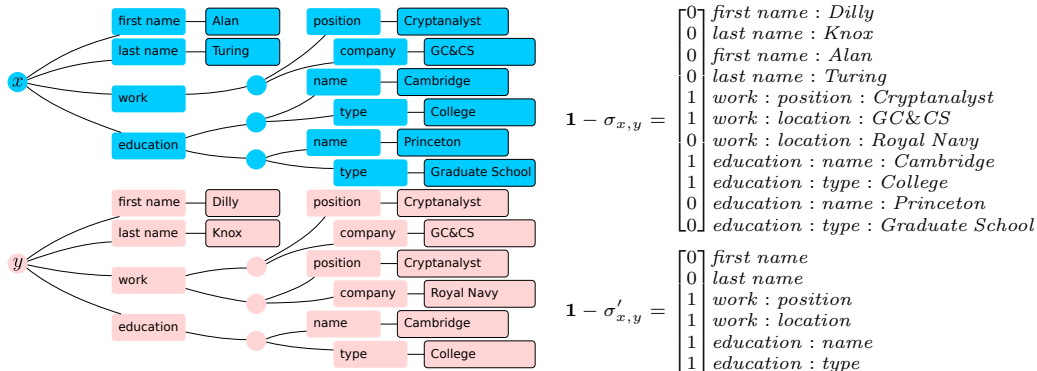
$x$

first name — Alan
last name — Turing
work
position — Cryptanalyst
company — GC&CS
education
name — Cambridge
type — College
name — Princeton
type — Graduate School

$y$

first name — Dilly
last name — Knox
work
position — Cryptanalyst
company — GC&CS
position — Cryptanalyst
company — Royal Navy
education
name — Cambridge
type — College

$\mathbf{1} - \sigma_{x,y} = \begin{bmatrix} 0 \\ 0 \\ 0 \\ 0 \\ 1 \\ 1 \\ 0 \\ 1 \\ 1 \\ 0 \\ 0 \end{bmatrix}$ $\begin{matrix} first\ name : Dilly \\ last\ name : Knox \\ first\ name : Alan \\ last\ name : Turing \\ work : position : Cryptanalyst \\ work : location : GC\&CS \\ work : location : Royal\ Navy \\ education : name : Cambridge \\ education : type : College \\ education : name : Princeton \\ education : type : Graduate\ School \end{matrix}$

$\mathbf{1} - \sigma'_{x,y} = \begin{bmatrix} 0 \\ 0 \\ 1 \\ 1 \\ 1 \\ 1 \end{bmatrix}$ $\begin{matrix} first\ name \\ last\ name \\ work : position \\ work : location \\ education : name \\ education : type \end{matrix}$